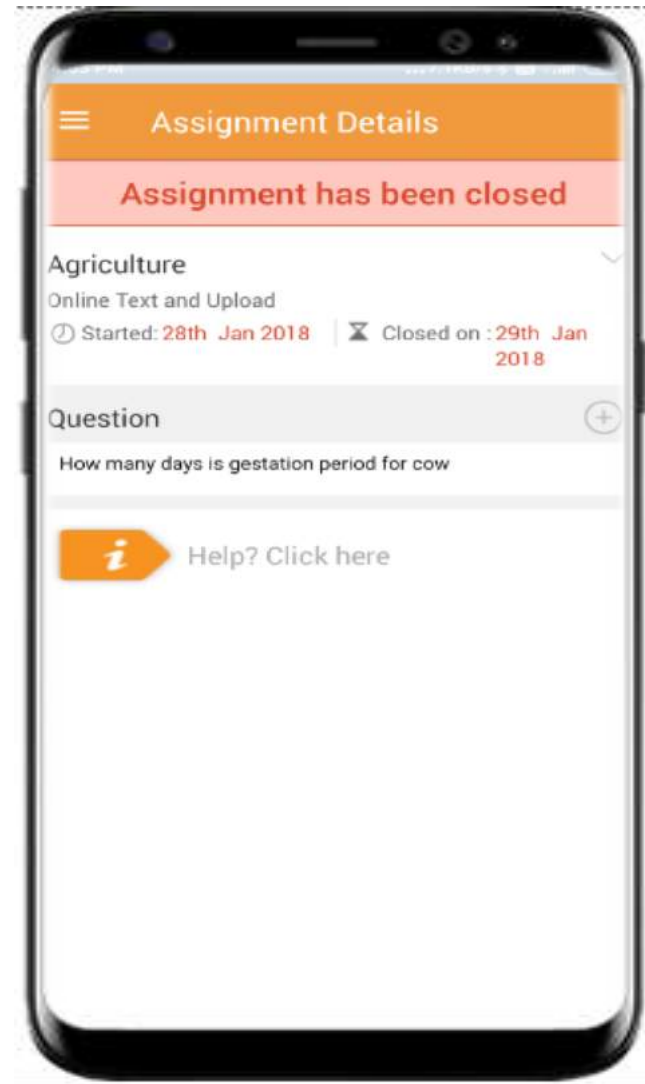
Assignment Details

Assignment has been closed

Agriculture

Online Text and Upload

Started: 28th Jan 2018

Closed on : 29th Jan 2018

Question

How many days is gestation period for cow

i

Help? Click here